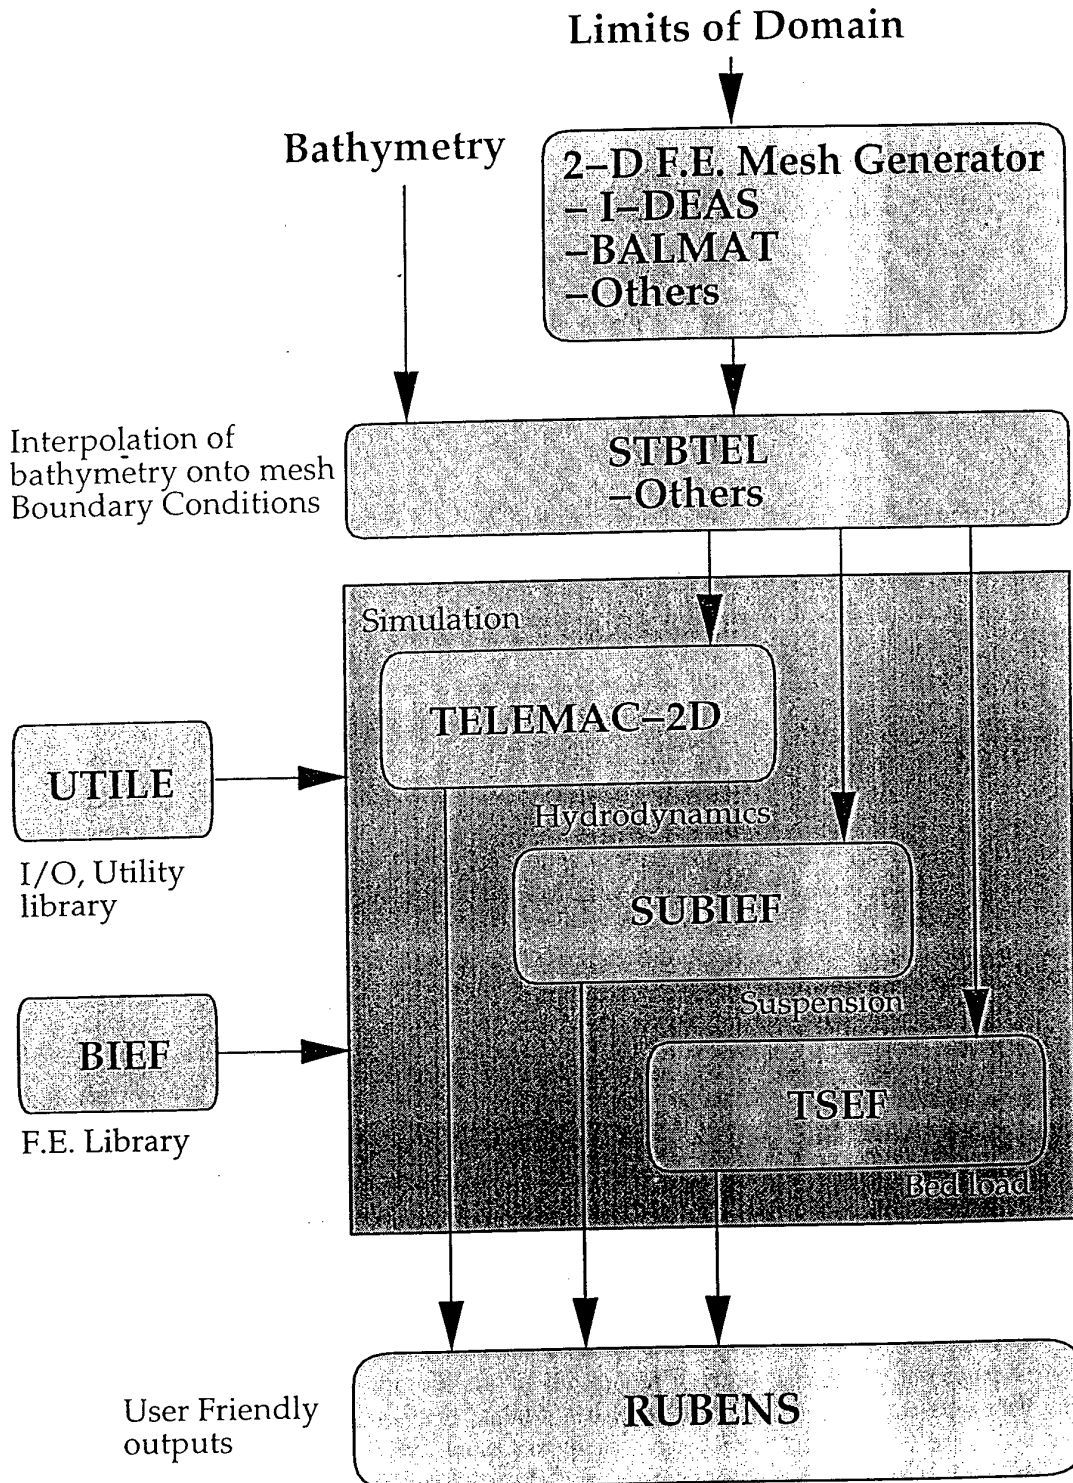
Limits of Domain

Bathymetry

2–D F.E. Mesh Generator
– I–DEAS
–BALMAT
–Others

Interpolation of bathymetry onto mesh Boundary Conditions

STBTEL
–Others

Simulation

TELEMAC–2D

Hydrodynamics

UTILE

I/O, Utility library

SUBIEF

Suspension

BIEF

F.E. Library

TSEF

Bed load

User Friendly outputs

RUBENS